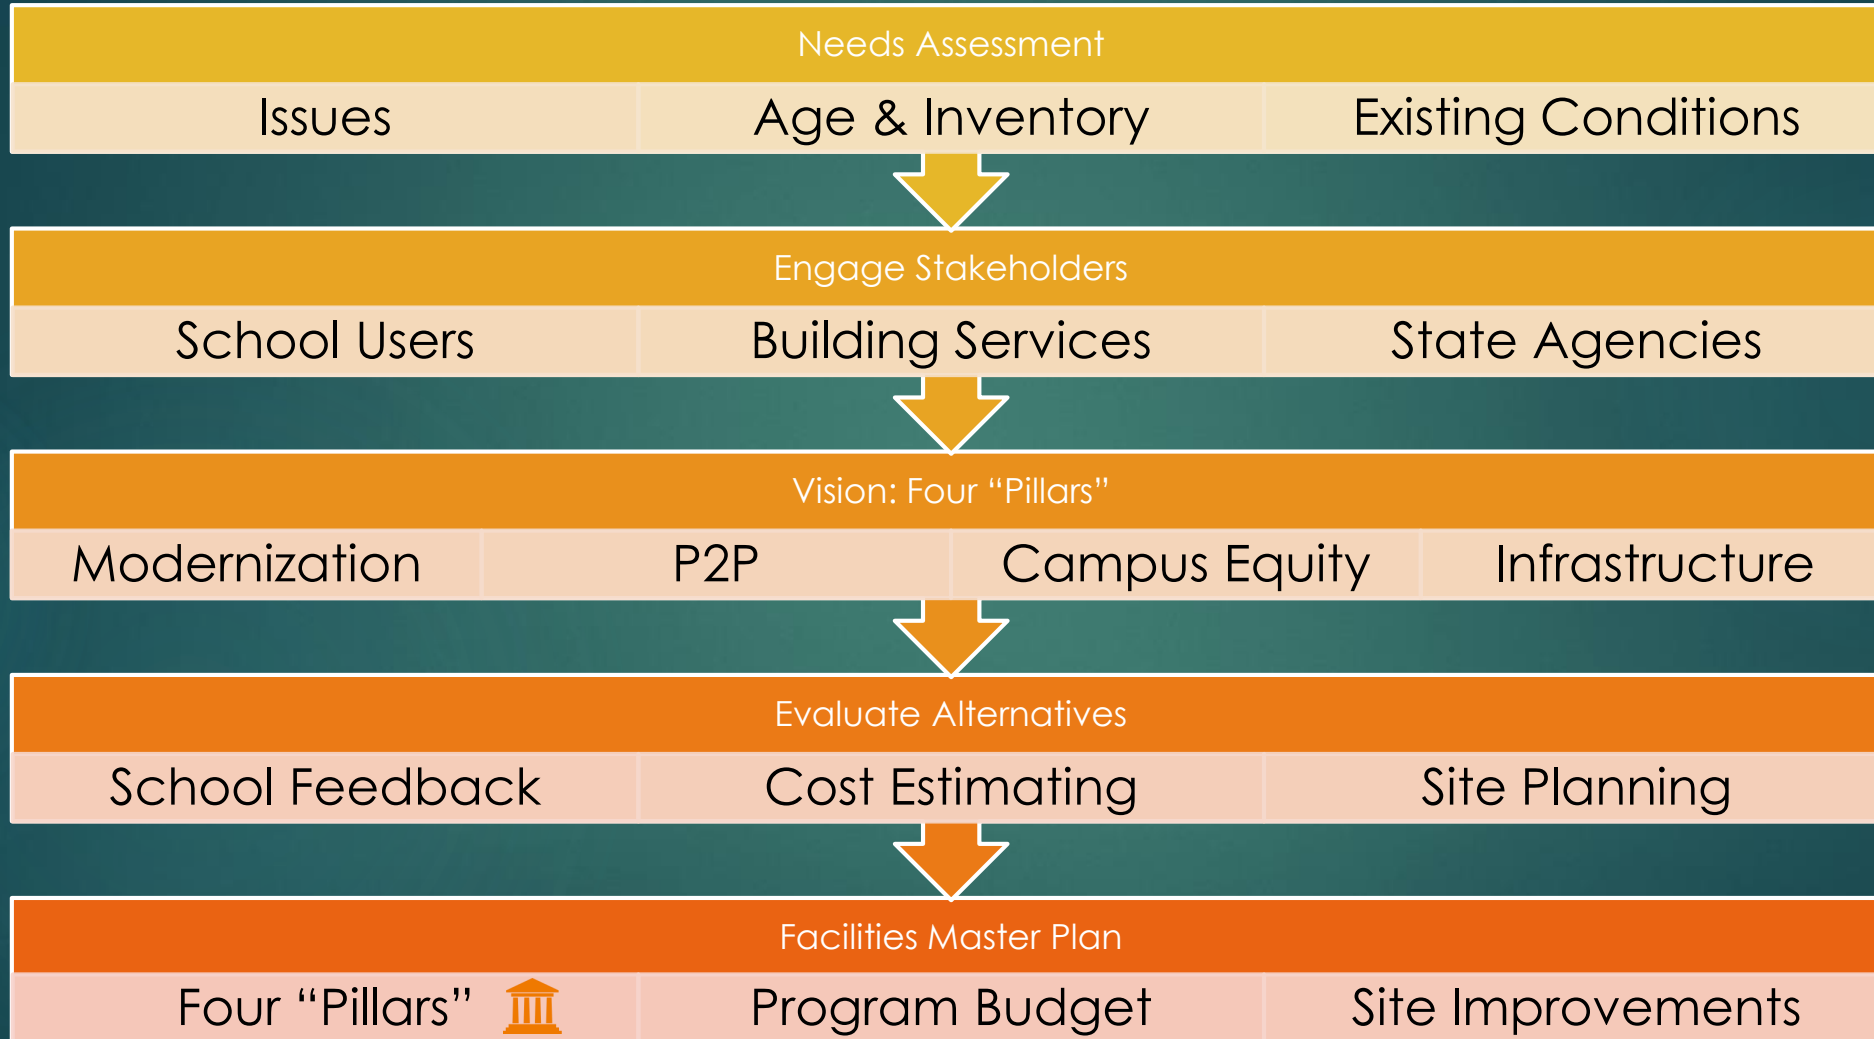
Needs Assessment

Issues

Age & Inventory

Existing Conditions

Engage Stakeholders

School Users

Building Services

State Agencies

Vision: Four “Pillars”

Modernization

P2P

Campus Equity

Infrastructure

Evaluate Alternatives

School Feedback

Cost Estimating

Site Planning

Facilities Master Plan

Four “Pillars”

Program Budget

Site Improvements